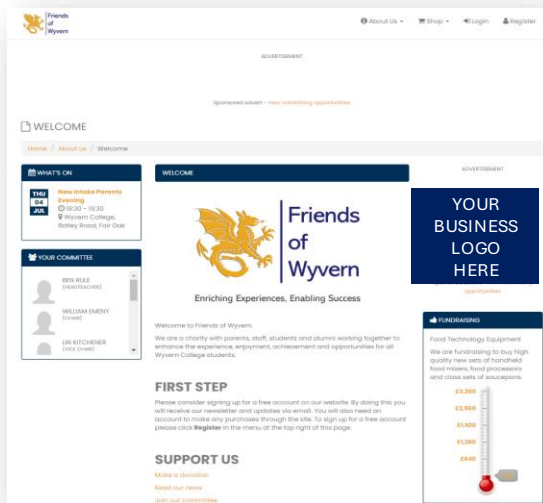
Friends of Wyvern

About Us ▾ Shop ▾ Login Register

ADVERTISEMENT

Sponsored advert - View advertising opportunities

WELCOME

Home / About us / Welcome

WHAT'S ON

THU 04 JUL

New Intake Parents Evening
18:30 – 19:30
Wyvern College, Botley Road, Fair Oak

YOUR COMMITTEE

BEN RULE (HEADTEACHER)

WILLIAM EMENY (CHAIR)

LIN KITCHENER (VICE CHAIR)

WELCOME

Friends of Wyvern

Enriching Experiences, Enabling Success

Welcome to Friends of Wyvern.

We are a charity with parents, staff, students and alumni working together to enhance the experience, enjoyment, achievement and opportunities for all Wyvern College students.

FIRST STEP

Please consider signing up for a free account on our website. By doing this you will receive our newsletter and updates via email. You will also need an account to make any purchases through the site. To sign up for a free account please click Register in the menu at the top right of this page.

SUPPORT US

Make a donation

Read our news

Join our committee

ADVERTISEMENT

YOUR BUSINESS LOGO HERE

opportunities

FUNDRAISING

Food Technology Equipment

We are fundraising to buy high quality new sets of handheld food mixers, food processors and class sets of saucepans.

£3,200

£2,560

£1,920

£1,280

£640